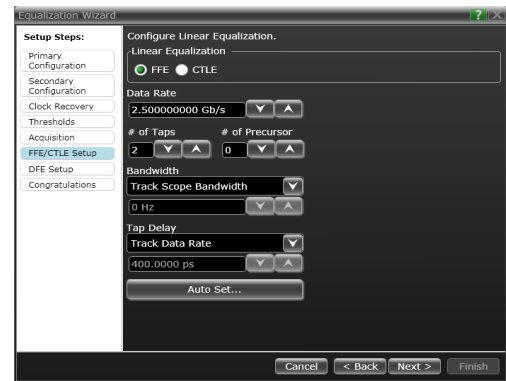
Equalization Wizard

Setup Steps:
Primary Configuration
Secondary Configuration
Clock Recovery
Thresholds
Acquisition
FFE/CTLE Setup
DFE Setup
Congratulations

Configure Linear Equalization.

Linear Equalization
FFE
CTLE

Data Rate
2.500000000 Gb/s

# of Taps
2

# of Precursor
0

Bandwidth
Track Scope Bandwidth
0 Hz

Tap Delay
Track Data Rate
400.0000 ps

Auto Set...

Cancel
< Back
Next >
Finish